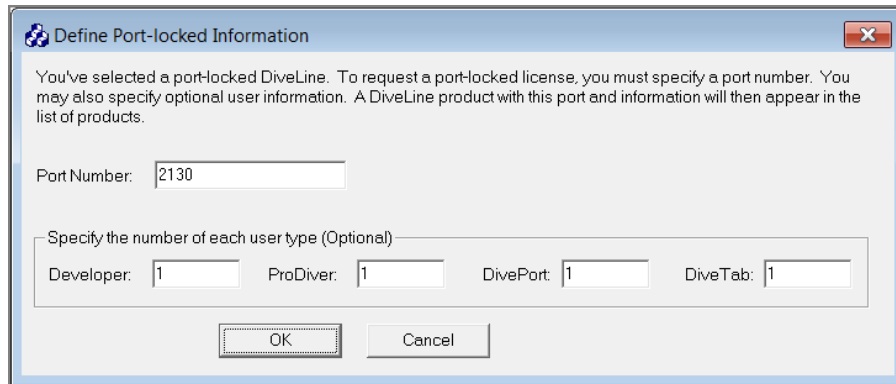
Define Port-locked Information

You've selected a port-locked DiveLine. To request a port-locked license, you must specify a port number. You may also specify optional user information. A DiveLine product with this port and information will then appear in the list of products.

Port Number: 2130

Specify the number of each user type (Optional)

Developer: 1 ProDiver: 1 DivePort: 1 DiveTab: 1

OK Cancel